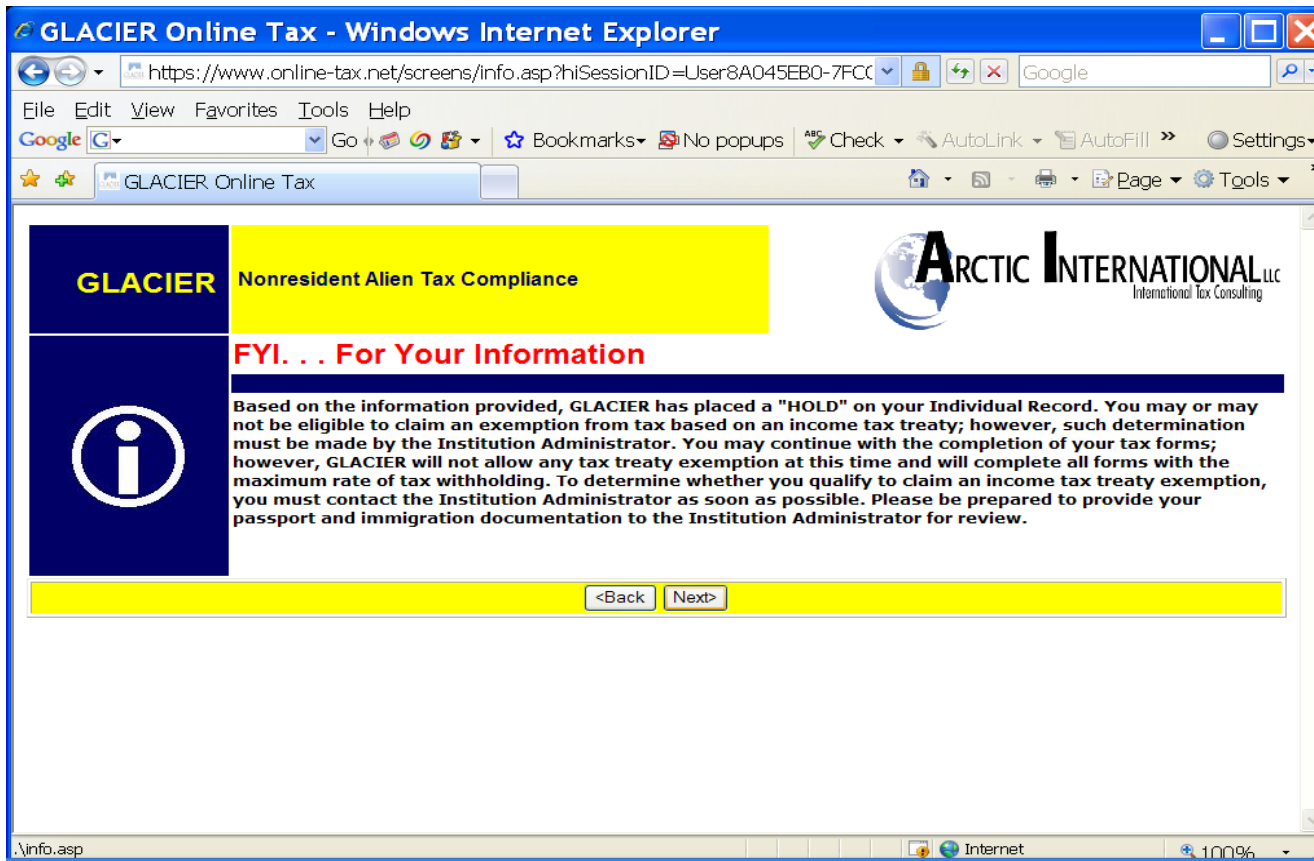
GLACIER Online Tax - Windows Internet Explorer

https://www.online-tax.net/screens/info.asp?hiSessionID=User8A045EB0-7FCC

Google

File Edit View Favorites Tools Help

Google G Go Bookmarks No popups Check AutoLink AutoFill » Settings

GLACIER Online Tax

Page Tools

GLACIER

Nonresident Alien Tax Compliance

ARCTIC INTERNATIONAL LLC
International Tax Consulting

FYI. . . For Your Information

Based on the information provided, GLACIER has placed a "HOLD" on your Individual Record. You may or may not be eligible to claim an exemption from tax based on an income tax treaty; however, such determination must be made by the Institution Administrator. You may continue with the completion of your tax forms; however, GLACIER will not allow any tax treaty exemption at this time and will complete all forms with the maximum rate of tax withholding. To determine whether you qualify to claim an income tax treaty exemption, you must contact the Institution Administrator as soon as possible. Please be prepared to provide your passport and immigration documentation to the Institution Administrator for review.

<Back Next>

.\info.asp

Internet

100%